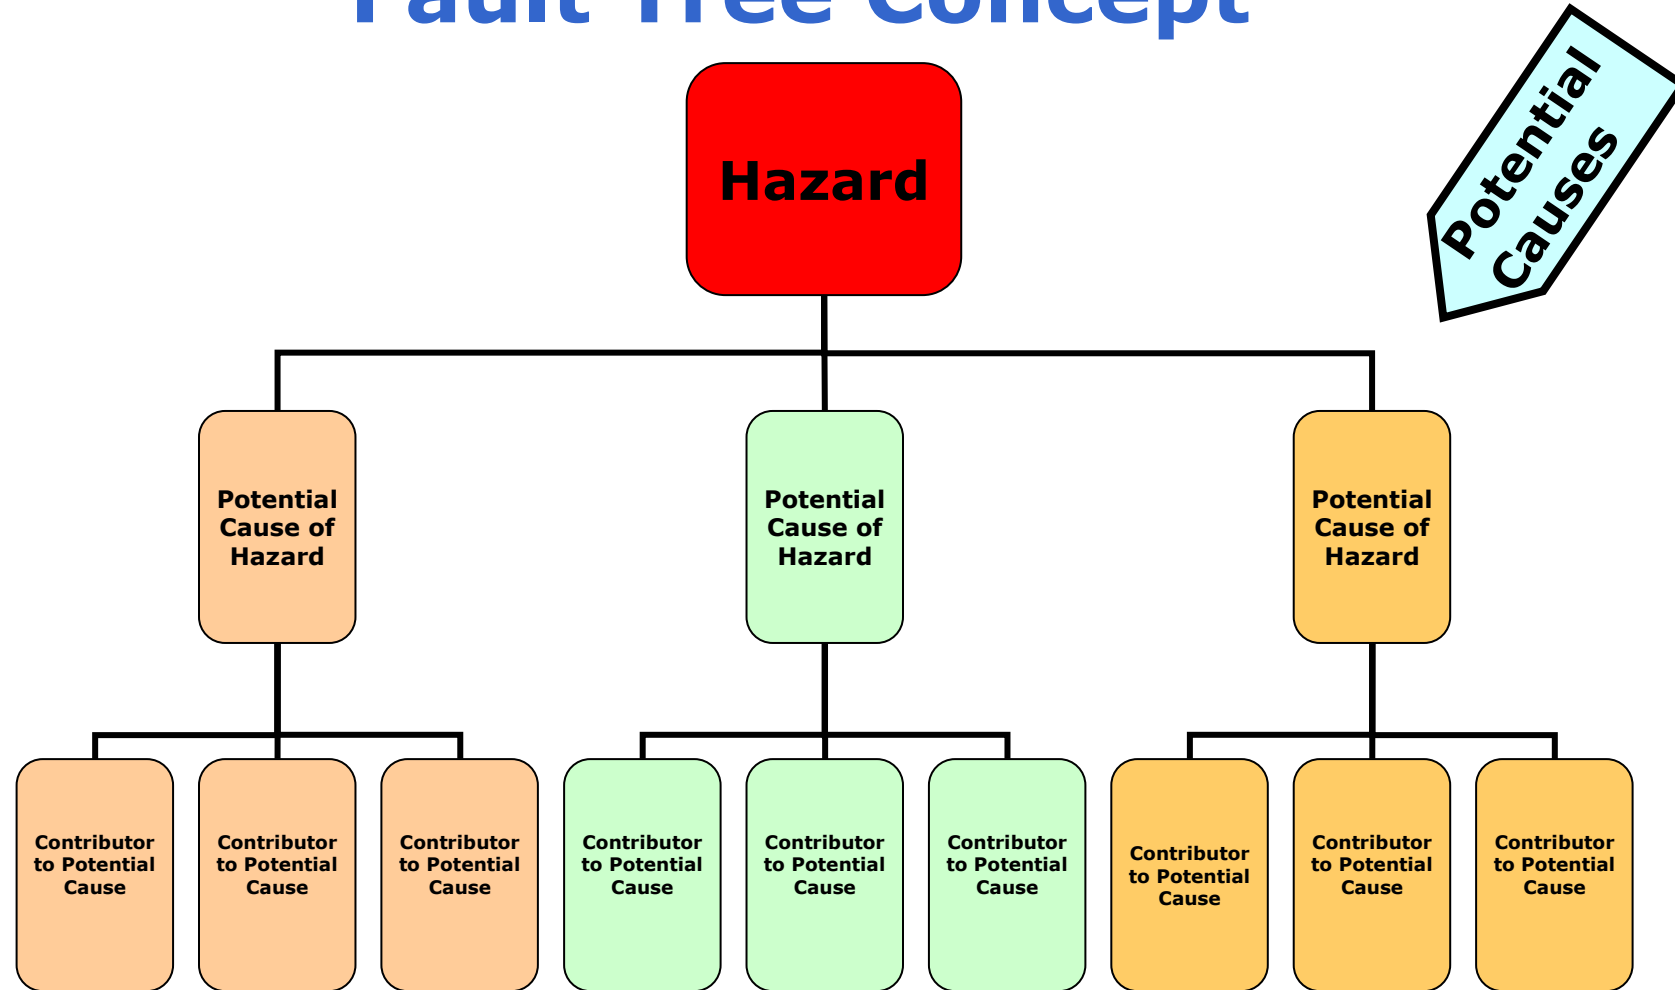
Fault Tree Concept

Potential Causes

Hazard

Potential Cause of Hazard

Potential Cause of Hazard

Potential Cause of Hazard

Contributor to Potential Cause

Contributor to Potential Cause

Contributor to Potential Cause

Contributor to Potential Cause

Contributor to Potential Cause

Contributor to Potential Cause

Contributor to Potential Cause

Contributor to Potential Cause

Contributor to Potential Cause